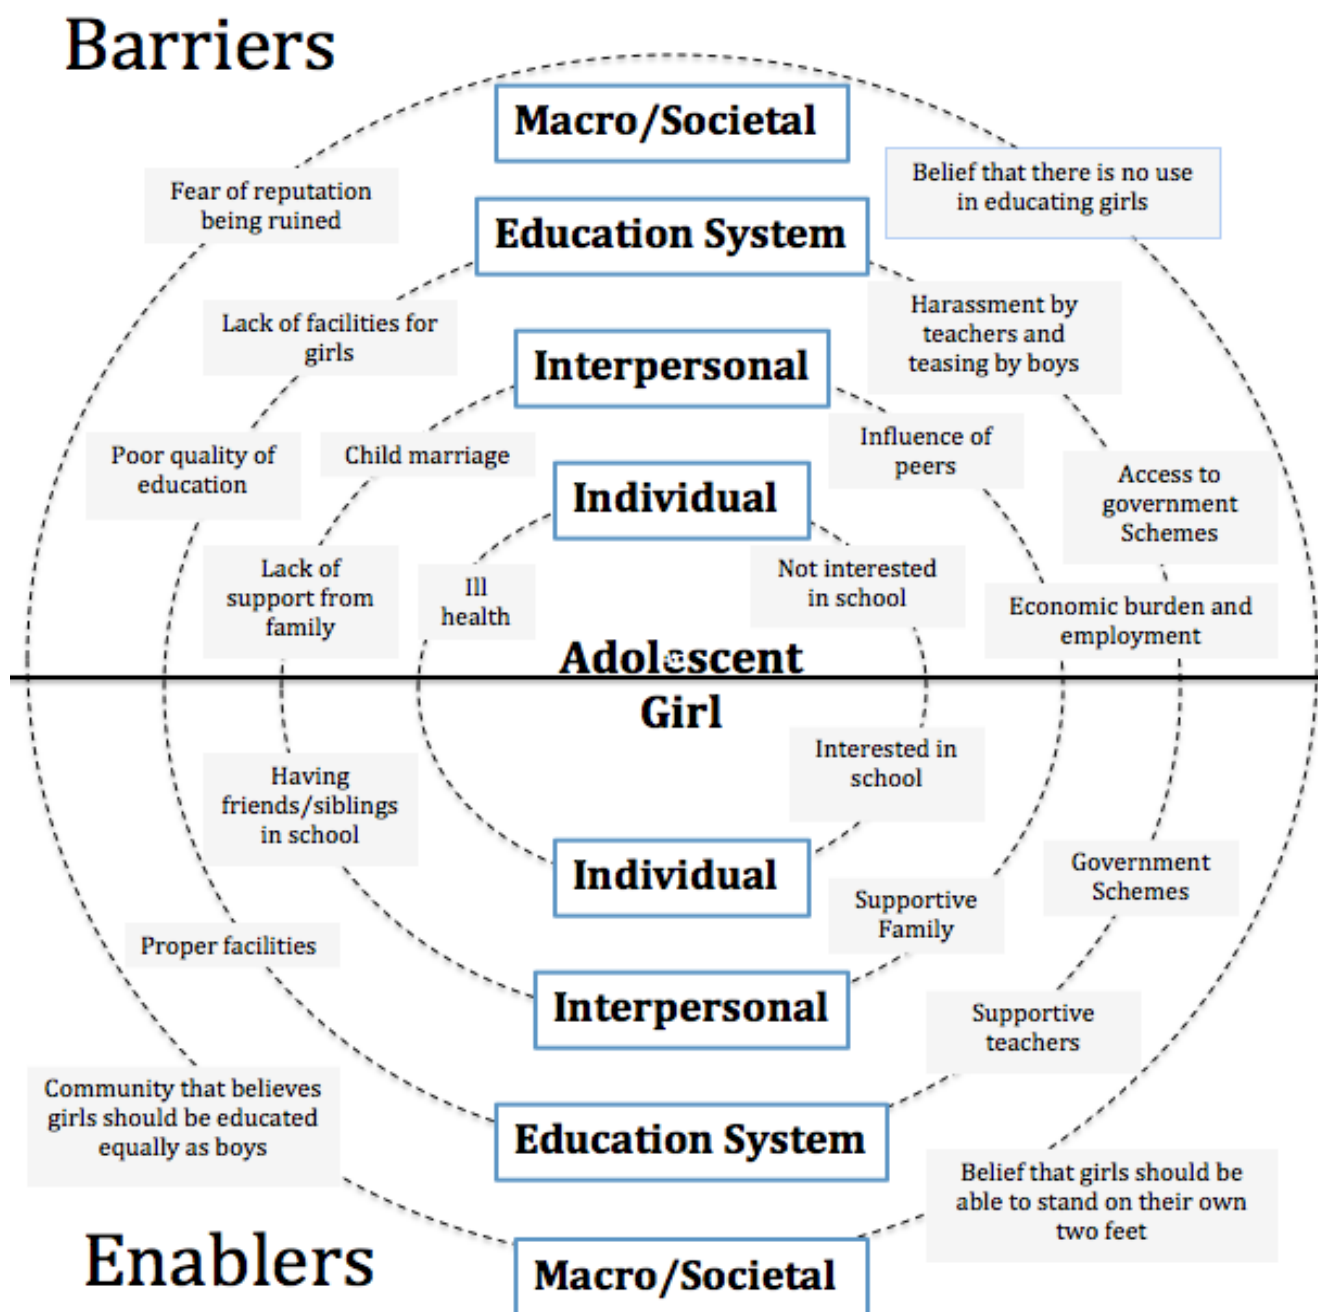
Barriers

Macro/Societal

Fear of reputation being ruined

Belief that there is no use in educating girls

Education System

Lack of facilities for girls

Harassment by teachers and teasing by boys

Interpersonal

Poor quality of education

Child marriage

Influence of peers

Access to government Schemes

Individual

Lack of support from family

Ill health

Not interested in school

Economic burden and employment

Adolescent Girl

Interested in school

Having friends/siblings in school

Individual

Supportive Family

Government Schemes

Proper facilities

Interpersonal

Supportive teachers

Community that believes girls should be educated equally as boys

Education System

Belief that girls should be able to stand on their own two feet

Enablers

Macro/Societal